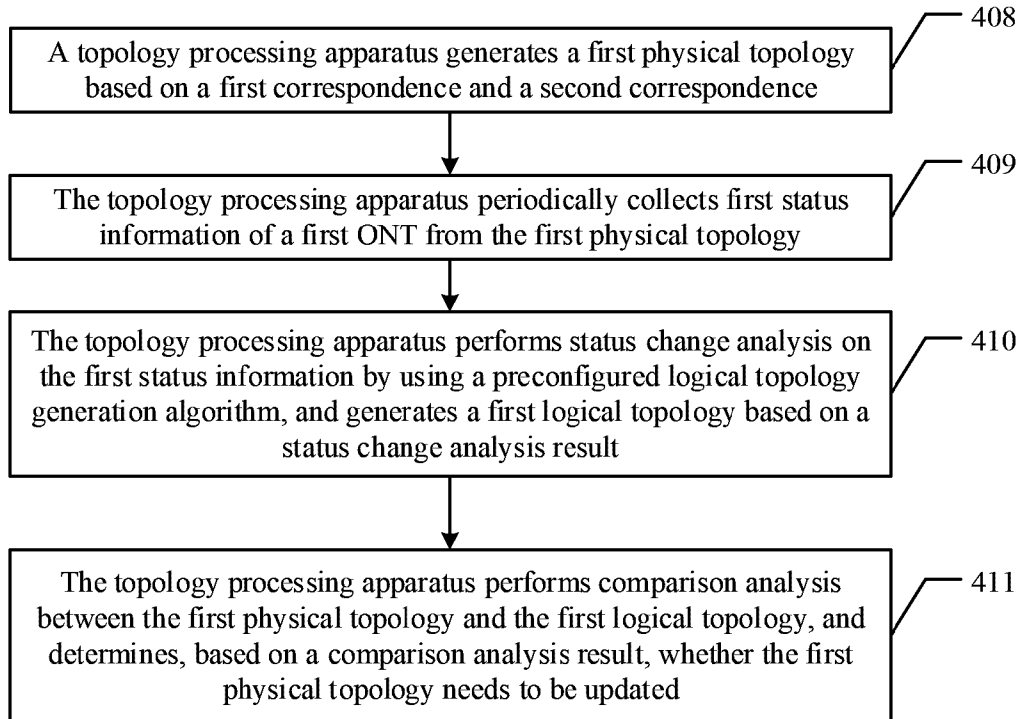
A topology processing apparatus generates a first physical topology based on a first correspondence and a second correspondence

408

The topology processing apparatus periodically collects first status information of a first ONT from the first physical topology

409

The topology processing apparatus performs status change analysis on the first status information by using a preconfigured logical topology generation algorithm, and generates a first logical topology based on a status change analysis result

410

The topology processing apparatus performs comparison analysis between the first physical topology and the first logical topology, and determines, based on a comparison analysis result, whether the first physical topology needs to be updated

411